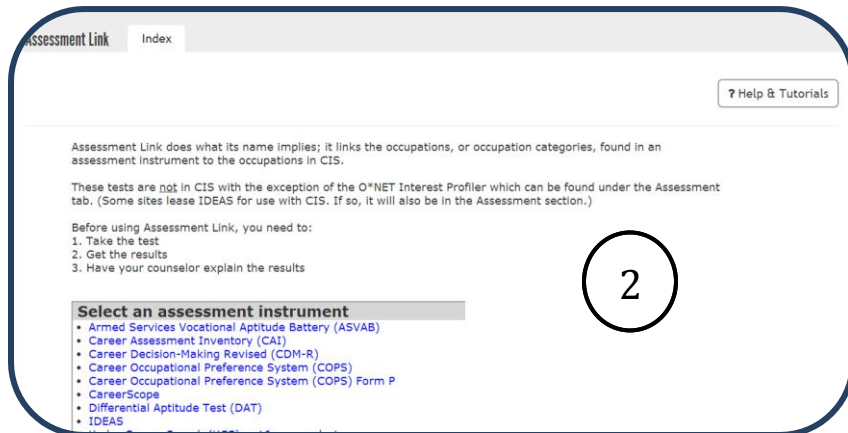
ssessment Link

Index

? Help & Tutorials

Assessment Link does what its name implies; it links the occupations, or occupation categories, found in an assessment instrument to the occupations in CIS.

These tests are not in CIS with the exception of the O*NET Interest Profiler which can be found under the Assessment tab. (Some sites lease IDEAS for use with CIS. If so, it will also be in the Assessment section.)

Before using Assessment Link, you need to:
1. Take the test
2. Get the results
3. Have your counselor explain the results

2

Select an assessment instrument
• Armed Services Vocational Aptitude Battery (ASVAB)
• Career Assessment Inventory (CAI)
• Career Decision-Making Revised (CDM-R)
• Career Occupational Preference System (COPS)
• Career Occupational Preference System (COPS) Form P
• CareerScope
• Differential Aptitude Test (DAT)
• IDEAS
• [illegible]